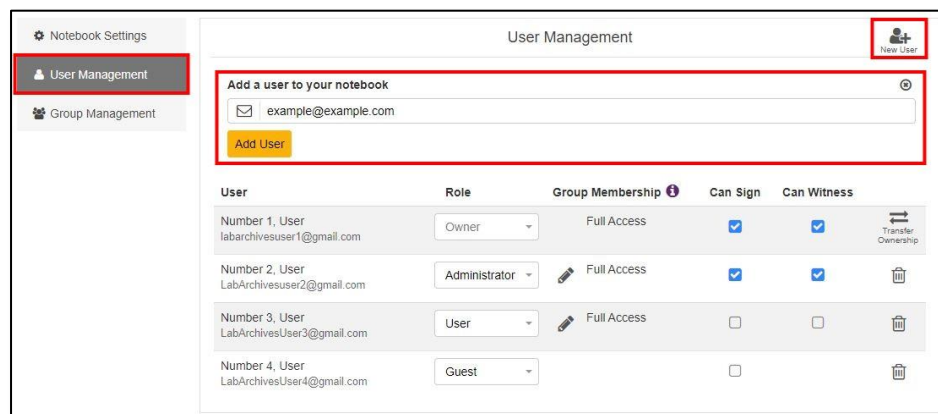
Notebook Settings

User Management

Group Management

User Management

New User

Add a user to your notebook

example@example.com

Add User

| User | Role | Group Membership | Can Sign | Can Witness | |
|---|---|---|---|---|---|
| Number 1, User labarchivesuser1@gmail.com | Owner | Full Access | | | Transfer Ownership |
| Number 2, User LabArchivesuser2@gmail.com | Administrator | Full Access | | | |
| Number 3, User LabArchivesUser3@gmail.com | User | Full Access | | | |
| Number 4, User LabArchivesUser4@gmail.com | Guest | | | | |